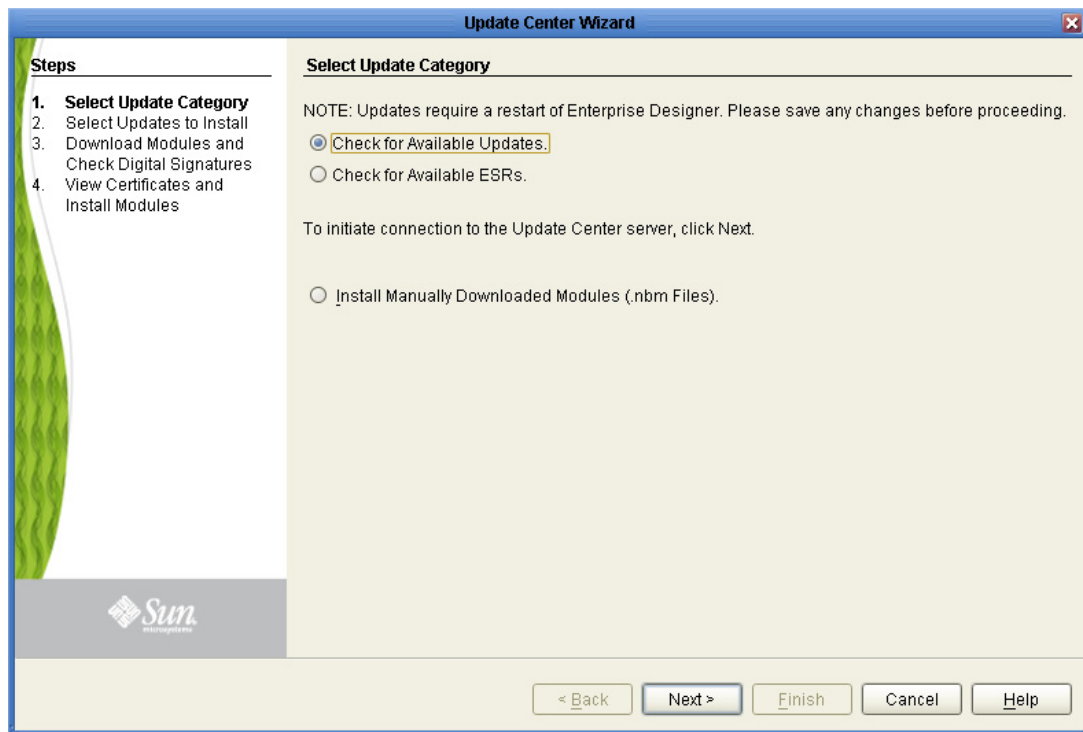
Update Center Wizard

Steps

1. Select Update Category
2. Select Updates to Install
3. Download Modules and Check Digital Signatures
4. View Certificates and Install Modules

Sun microsystems

Select Update Category

NOTE: Updates require a restart of Enterprise Designer. Please save any changes before proceeding.

Check for Available Updates.

Check for Available ESRs.

To initiate connection to the Update Center server, click Next.

Install Manually Downloaded Modules (.nbm Files).

< Back | Next > | Finish | Cancel | Help